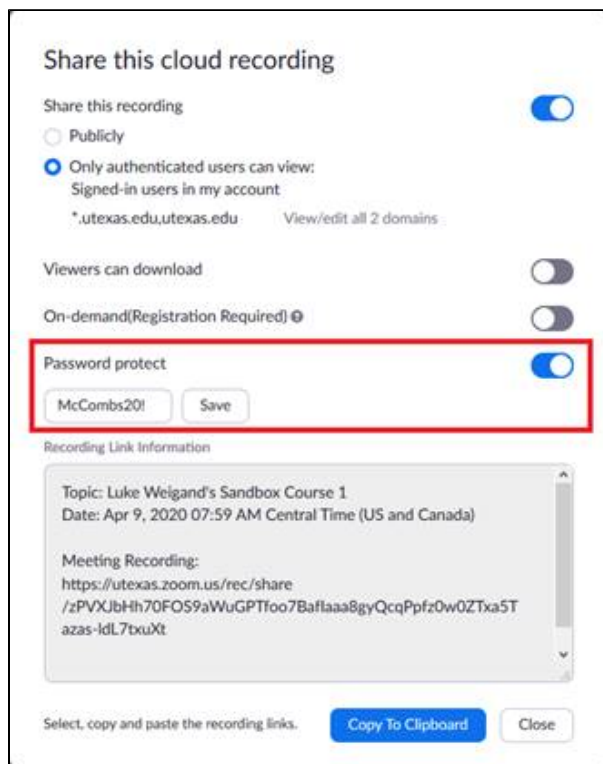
Share this cloud recording

Share this recording

Publicly

Only authenticated users can view:
Signed-in users in my account

*.utexas.edu,utexas.edu View/edit all 2 domains

Viewers can download

On-demand(Registration Required)

Password protect

McCombs20! Save

Recording Link Information

Topic: Luke Weigand's Sandbox Course 1
Date: Apr 9, 2020 07:59 AM Central Time (US and Canada)

Meeting Recording:
https://utexas.zoom.us/rec/share/zPVXJbHh70FOS9aWuGPTfoo7Baflaaa8gyQcqPpfz0w0ZTxa5Tazas-ldL7txuXt

Select, copy and paste the recording links. Copy To Clipboard Close